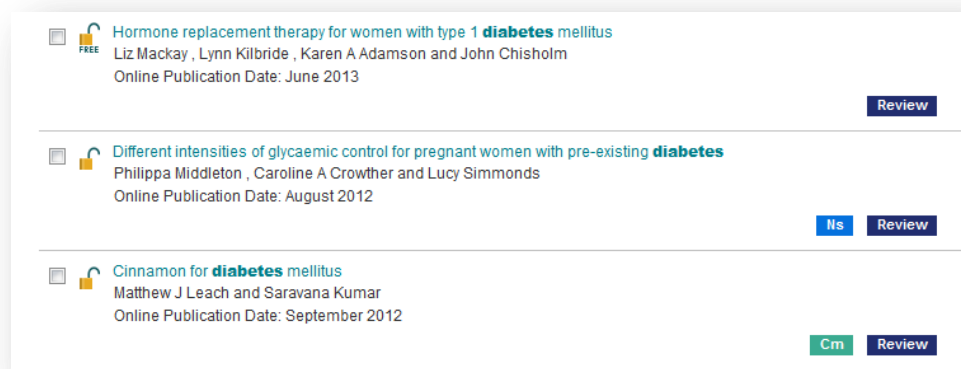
FREE

Hormone replacement therapy for women with type 1 **diabetes** mellitus
Liz Mackay , Lynn Kilbride , Karen A Adamson and John Chisholm
Online Publication Date: June 2013

Review

Different intensities of glycaemic control for pregnant women with pre-existing **diabetes**
Philippa Middleton , Caroline A Crowther and Lucy Simmonds
Online Publication Date: August 2012

Ns Review

Cinnamon for **diabetes** mellitus
Matthew J Leach and Saravana Kumar
Online Publication Date: September 2012

Cm Review